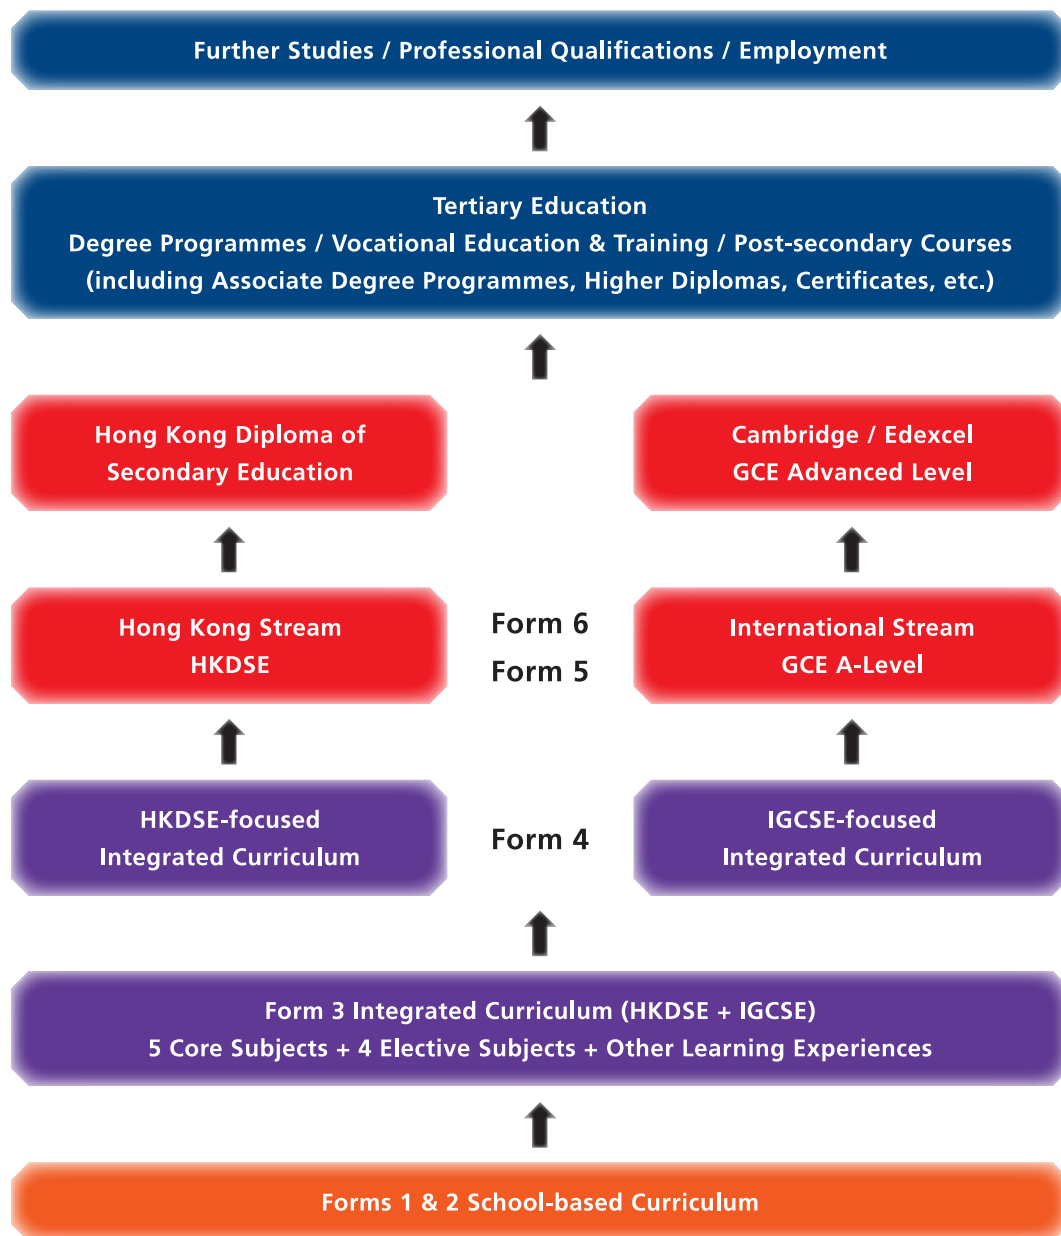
Further Studies / Professional Qualifications / Employment

Tertiary Education
Degree Programmes / Vocational Education & Training / Post-secondary Courses
(including Associate Degree Programmes, Higher Diplomas, Certificates, etc.)

Hong Kong Diploma of Secondary Education

Cambridge / Edexcel GCE Advanced Level

Hong Kong Stream
HKDSE

Form 6
Form 5

International Stream
GCE A-Level

HKDSE-focused Integrated Curriculum

Form 4

IGCSE-focused Integrated Curriculum

Form 3 Integrated Curriculum (HKDSE + IGCSE)
5 Core Subjects + 4 Elective Subjects + Other Learning Experiences

Forms 1 & 2 School-based Curriculum